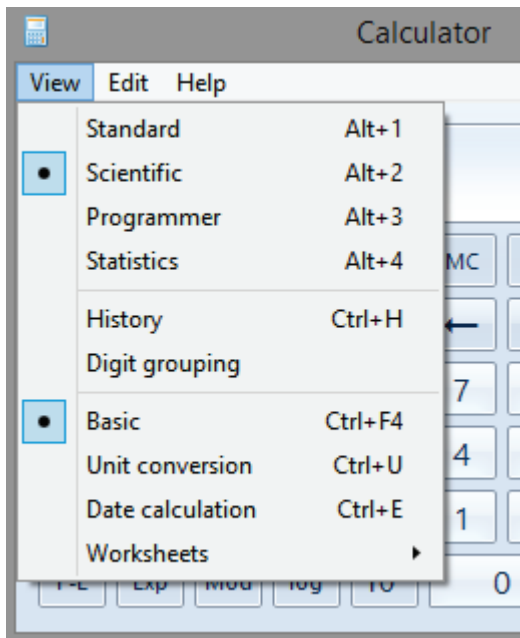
Calculator

View Edit Help

Standard Alt+1
Scientific Alt+2
Programmer Alt+3
Statistics Alt+4

History Ctrl+H
Digit grouping

Basic Ctrl+F4
Unit conversion Ctrl+U
Date calculation Ctrl+E
Worksheets

MC
←
7
4
1
0